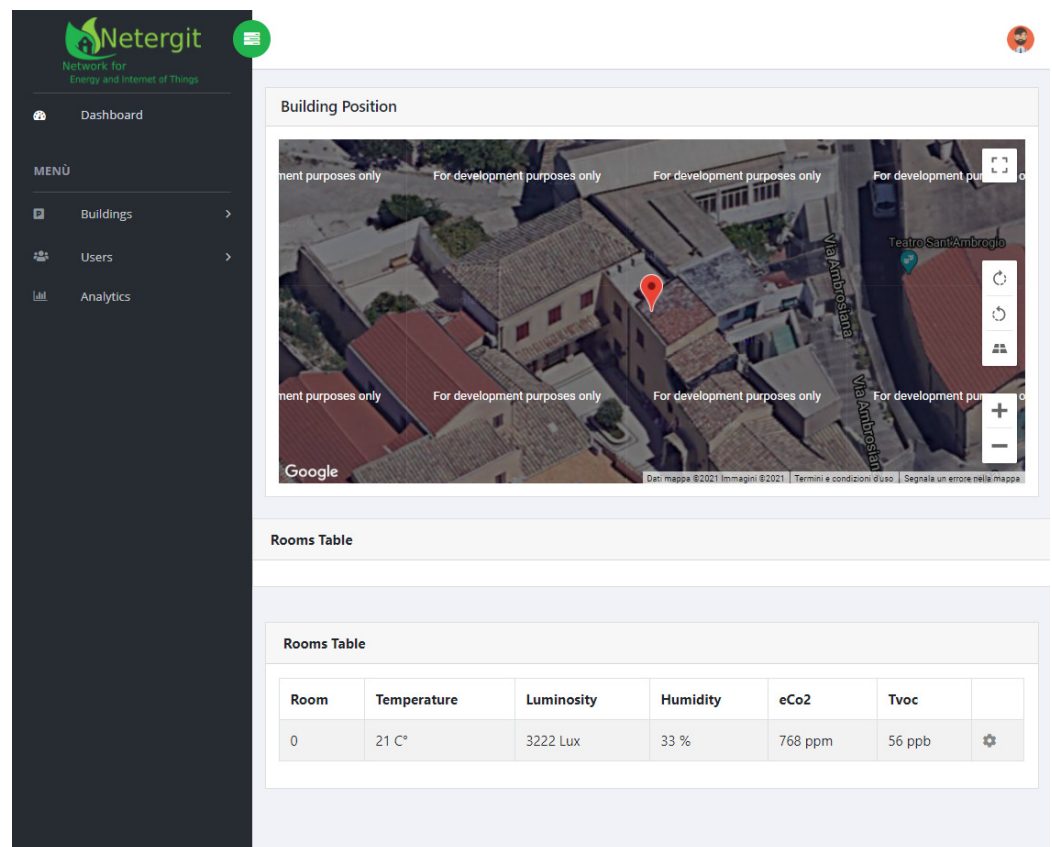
Netergit
Network for
Energy and Internet of Things

Dashboard

MENÙ

Buildings

Users

Analytics

Building Position

ment purposes only For development purposes only For development purposes only For development pu

Via Ambrosiana

Teatro Sant'Ambrogio

ment purposes only For development purposes only For development purposes only For development pu

Via Ambrosiana

Google

Dati mappa ©2021 Immagini ©2021 Termini e condizioni d'uso Segnala un errore nella mappa

Rooms Table

Rooms Table

| Room | Temperature | Luminosity | Humidity | eCo2 | Tvoc | |
|---|---|---|---|---|---|---|
| 0 | 21 C° | 3222 Lux | 33 % | 768 ppm | 56 ppb | |